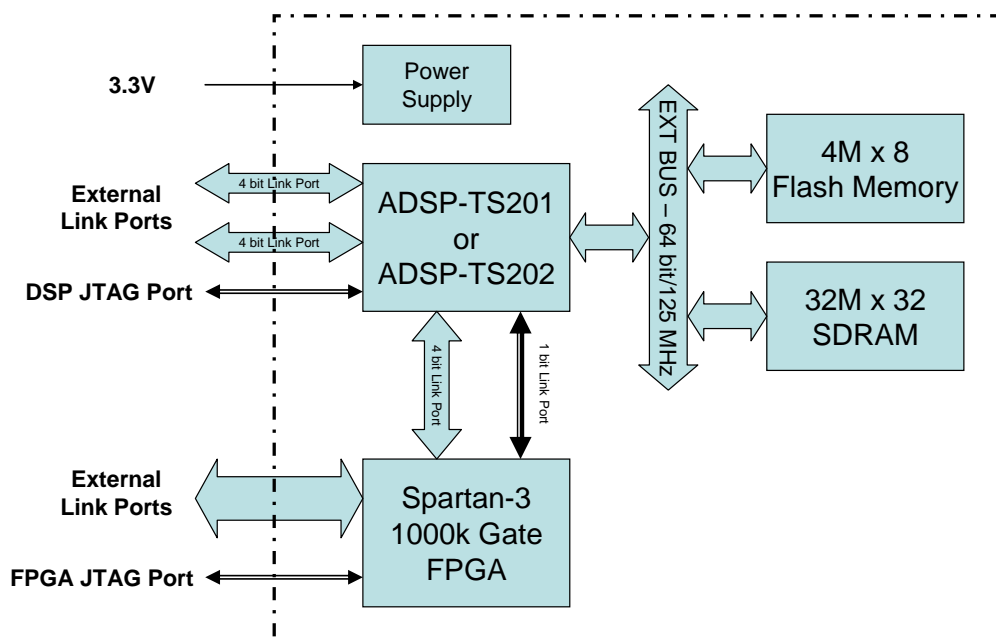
3.3V

Power Supply

External Link Ports

4 bit Link Port

4 bit Link Port

ADSP-TS201 or ADSP-TS202

DSP JTAG Port

EXT BUS – 64 bit/125 MHz

4M x 8 Flash Memory

32M x 32 SDRAM

4 bit Link Port

1 bit Link Port

External Link Ports

Spartan-3 1000k Gate FPGA

FPGA JTAG Port